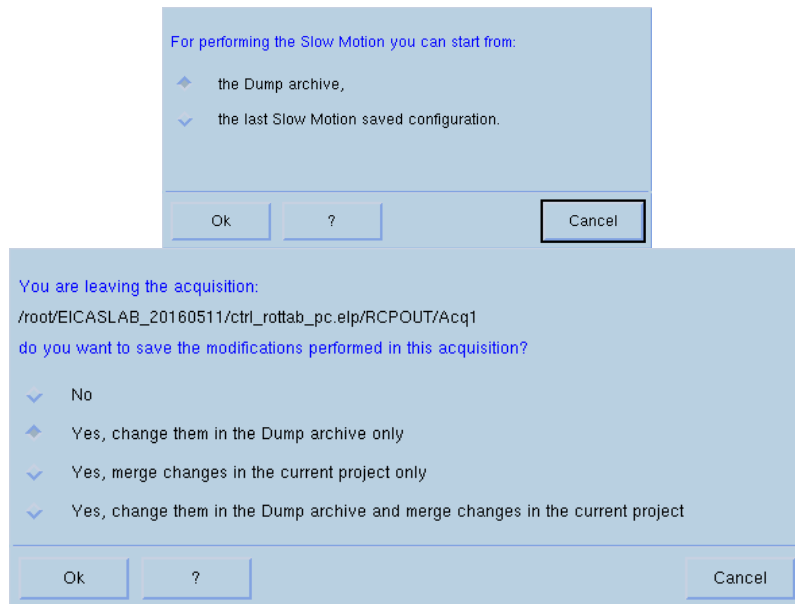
For performing the Slow Motion you can start from:

the Dump archive,

the last Slow Motion saved configuration.

Ok ? Cancel

You are leaving the acquisition:
/root/EICASLAB_20160511/ctrl_rottab_pc.elp/RCPOUT/Acq1
do you want to save the modifications performed in this acquisition?

No

Yes, change them in the Dump archive only

Yes, merge changes in the current project only

Yes, change them in the Dump archive and merge changes in the current project

Ok ? Cancel